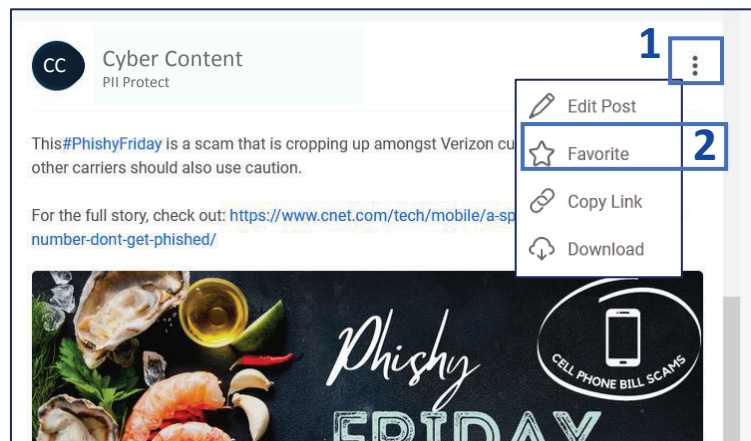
CC
Cyber Content
PII Protect

1

Edit Post
Favorite
Copy Link
Download

2

This#PhishyFriday is a scam that is cropping up amongst Verizon cu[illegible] other carriers should also use caution.

For the full story, check out: https://www.cnet.com/tech/mobile/a-sp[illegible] number-dont-get-phished/

Phishy
FRIDAY
CELL PHONE BILL SCAMS